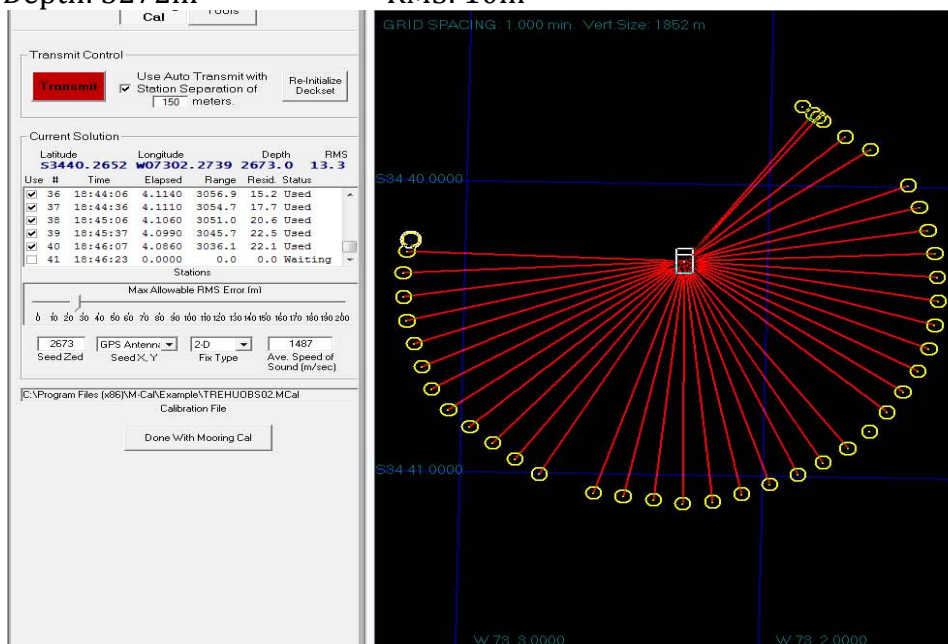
Depth: 3272m RMS: 10m

Cal Tools

Transmit Control

Transmit

☑ Use Auto Transmit with Station Separation of 150 meters.

Re-Initialize Deckset

Current Solution

| Latitude | Longitude | Depth | RMS |
|---|---|---|---|
| S3440.2652 | W07302.2739 | 2673.0 | 13.3 |

| Use | # | Time | Elapsed | Range | Resid. | Status |
|---|---|---|---|---|---|---|
| ☑ | 36 | 18:44:06 | 4.1140 | 3056.9 | 15.2 | Used |
| ☑ | 37 | 18:44:36 | 4.1110 | 3054.7 | 17.7 | Used |
| ☑ | 38 | 18:45:06 | 4.1060 | 3051.0 | 20.6 | Used |
| ☑ | 39 | 18:45:37 | 4.0990 | 3045.7 | 22.5 | Used |
| ☑ | 40 | 18:46:07 | 4.0860 | 3036.1 | 22.1 | Used |
| ☐ | 41 | 18:46:23 | 0.0000 | 0.0 | 0.0 | Waiting |

Stations

Max Allowable RMS Error (m)

0 10 20 30 40 50 60 70 80 90 100 110 120 130 140 150 160 170 180 190 200

2673 Seed Zed

GPS Antenna Seed X, Y

2-D Fix Type

1487 Ave. Speed of Sound (m/sec)

C:\Program Files (x86)\M-Cal\Example\TREHUOBS02.MCal

Calibration File

Done With Mooring Cal

GRID SPACING: 1.000 min. Vert Size: 1852 m

S34 40.0000

S34 41.0000

W 73 3.0000

W 73 2.0000